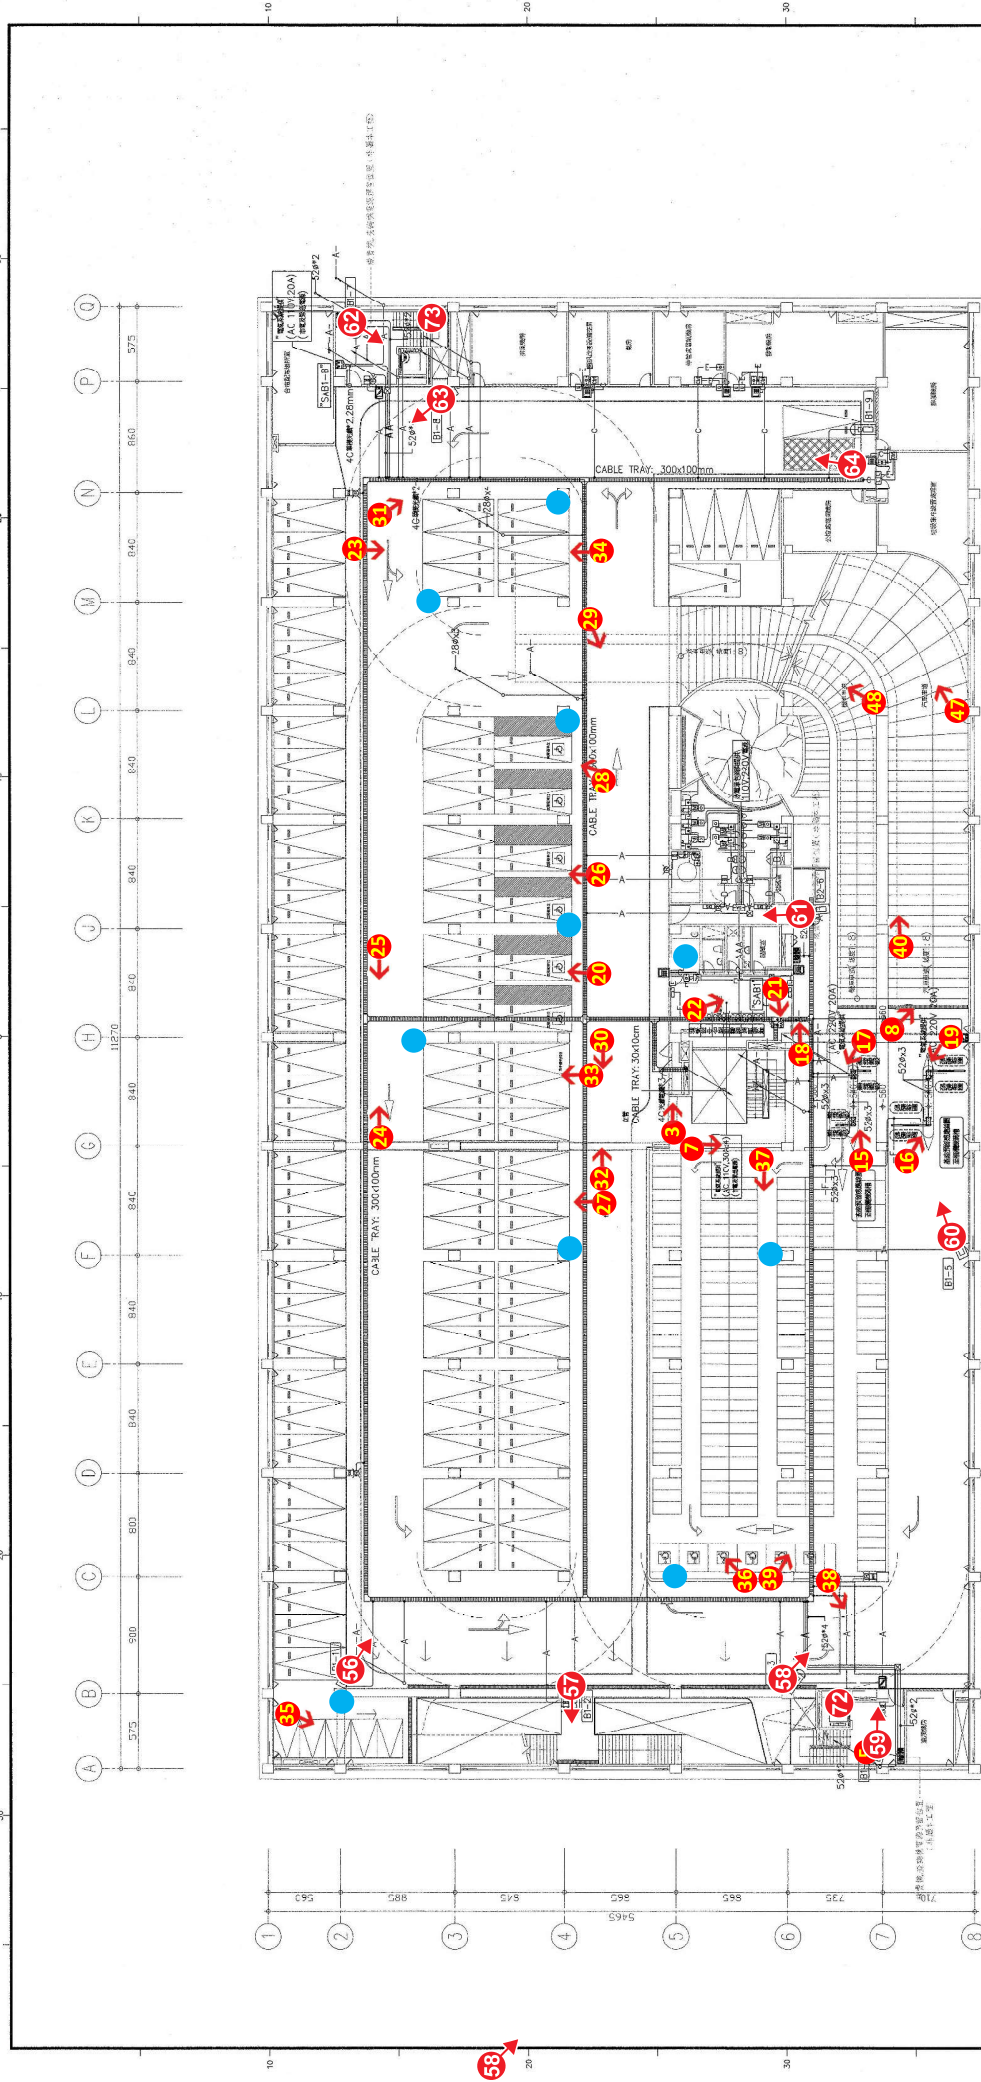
10
20
30
Q
P
N
M
L
K
J
H
G
F
E
D
C
B
A
575
860
840
840
840
840
840
840
840
840
840
803
900
575
11270
CABLE TRAY: 300x100mm
CABLE TRAY: 300x100mm
CABLE TRAY: 300x100mm
CABLE TRAY: 30x10cm
SAB1-8
SAB1
B1-8
B1-9
B1-5
B1-1
B1-2
4C
5.2Ø*2
5.2Ø*2
5.2Ø*4
5.2Ø*3
2.8Ø*3
AC 110V 20A
AC 220V 20A
AC 220V 20A
1
2
3
4
5
6
7
8
565
885
845
865
865
735
5465
62
73
63
64
31
23
34
29
48
47
28
26
61
40
25
20
22
21
8
19
18
17
30
33
3
7
37
15
16
24
32
27
60
36
39
38
56
57
58
72
59
35
58